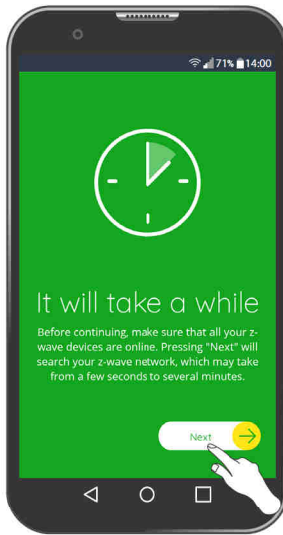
71% 14:00

It will take a while

Before continuing, make sure that all your z-wave devices are online. Pressing "Next" will search your z-wave network, which may take from a few seconds to several minutes.

Next